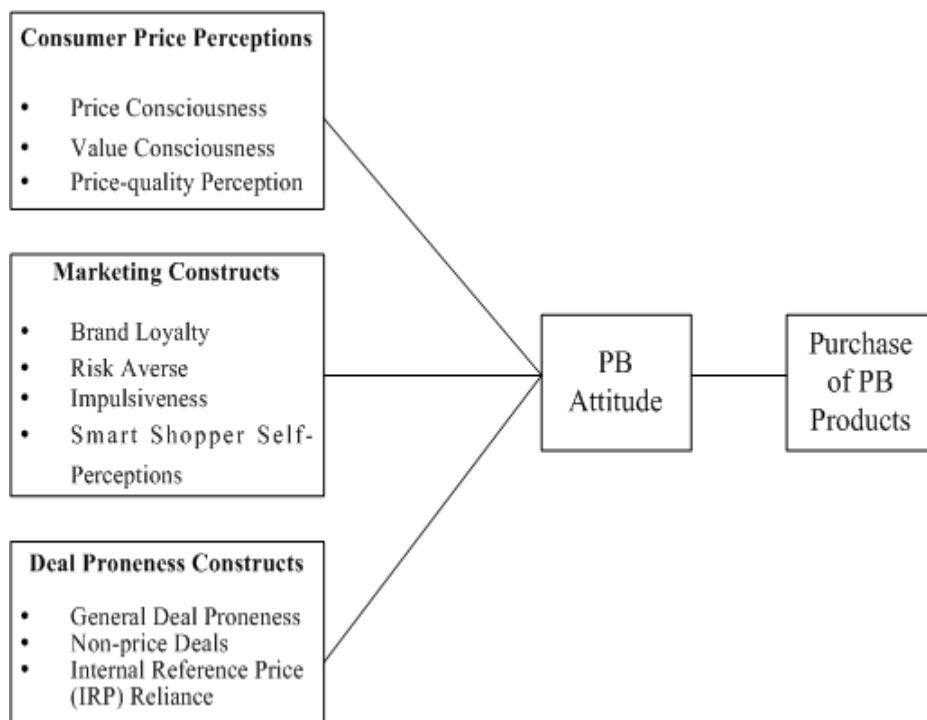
**Consumer Price Perceptions**

- Price Consciousness
- Value Consciousness
- Price-quality Perception

**Marketing Constructs**

- Brand Loyalty
- Risk Averse
- Impulsiveness
- Smart Shopper Self-Perceptions

**Deal Proneness Constructs**

- General Deal Proneness
- Non-price Deals
- Internal Reference Price (IRP) Reliance

PB Attitude

Purchase of PB Products